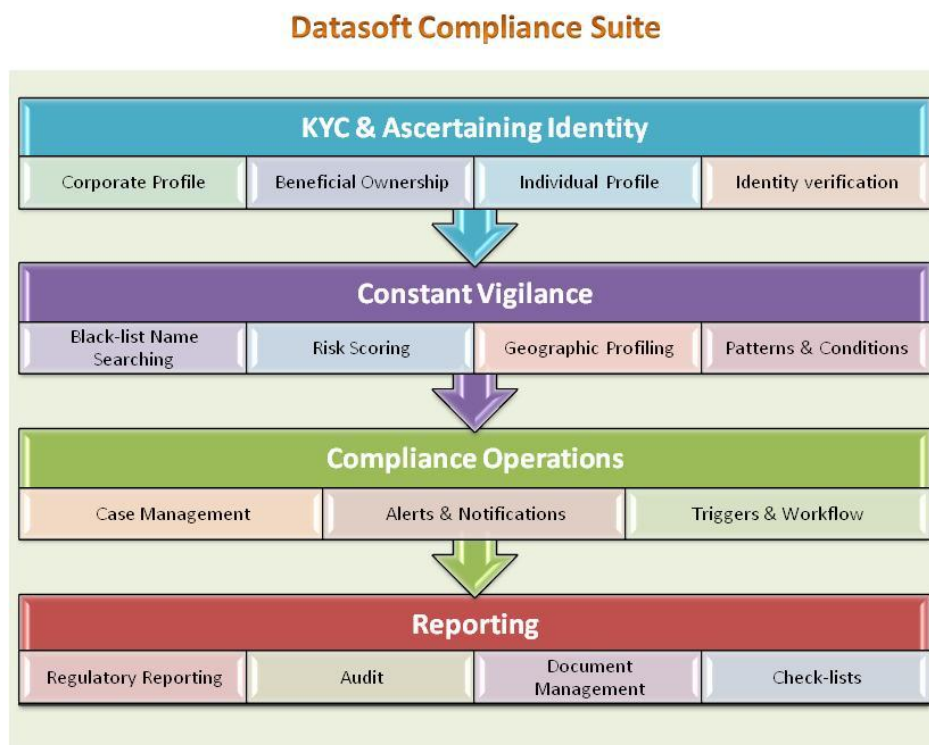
Datasoft Compliance Suite

KYC & Ascertaining Identity

Corporate Profile

Beneficial Ownership

Individual Profile

Identity verification

Constant Vigilance

Black-list Name Searching

Risk Scoring

Geographic Profiling

Patterns & Conditions

Compliance Operations

Case Management

Alerts & Notifications

Triggers & Workflow

Reporting

Regulatory Reporting

Audit

Document Management

Check-lists